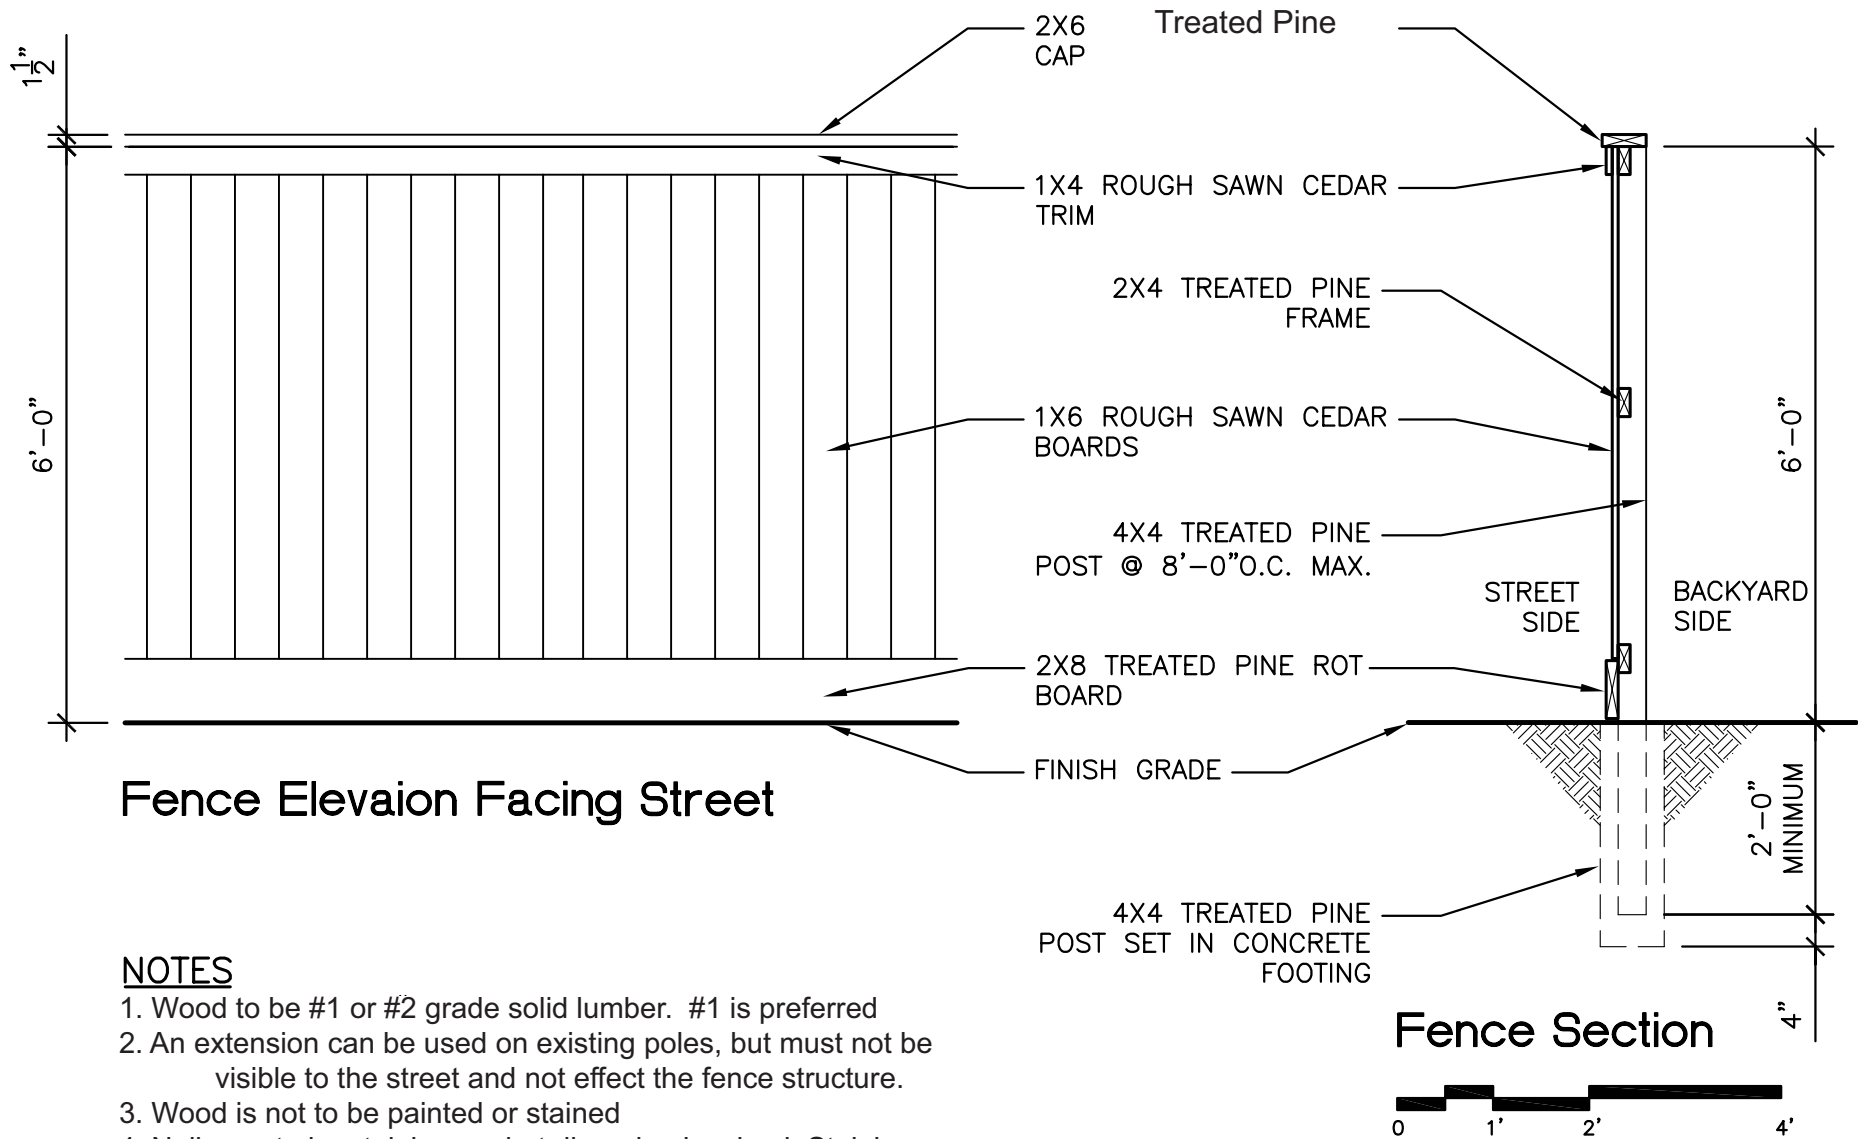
$1\frac{1}{2}$"

6'–0"

2X6 CAP

Treated Pine

1X4 ROUGH SAWN CEDAR TRIM

2X4 TREATED PINE FRAME

1X6 ROUGH SAWN CEDAR BOARDS

4X4 TREATED PINE POST @ 8'–0"O.C. MAX.

STREET SIDE

BACKYARD SIDE

6'–0"

2X8 TREATED PINE ROT BOARD

FINISH GRADE

Fence Elevaion Facing Street

2'–0" MINIMUM

4X4 TREATED PINE POST SET IN CONCRETE FOOTING

4"

Fence Section

0 1' 2' 4'

NOTES
1. Wood to be #1 or #2 grade solid lumber. #1 is preferred
2. An extension can be used on existing poles, but must not be visible to the street and not effect the fence structure.
3. Wood is not to be painted or stained
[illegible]